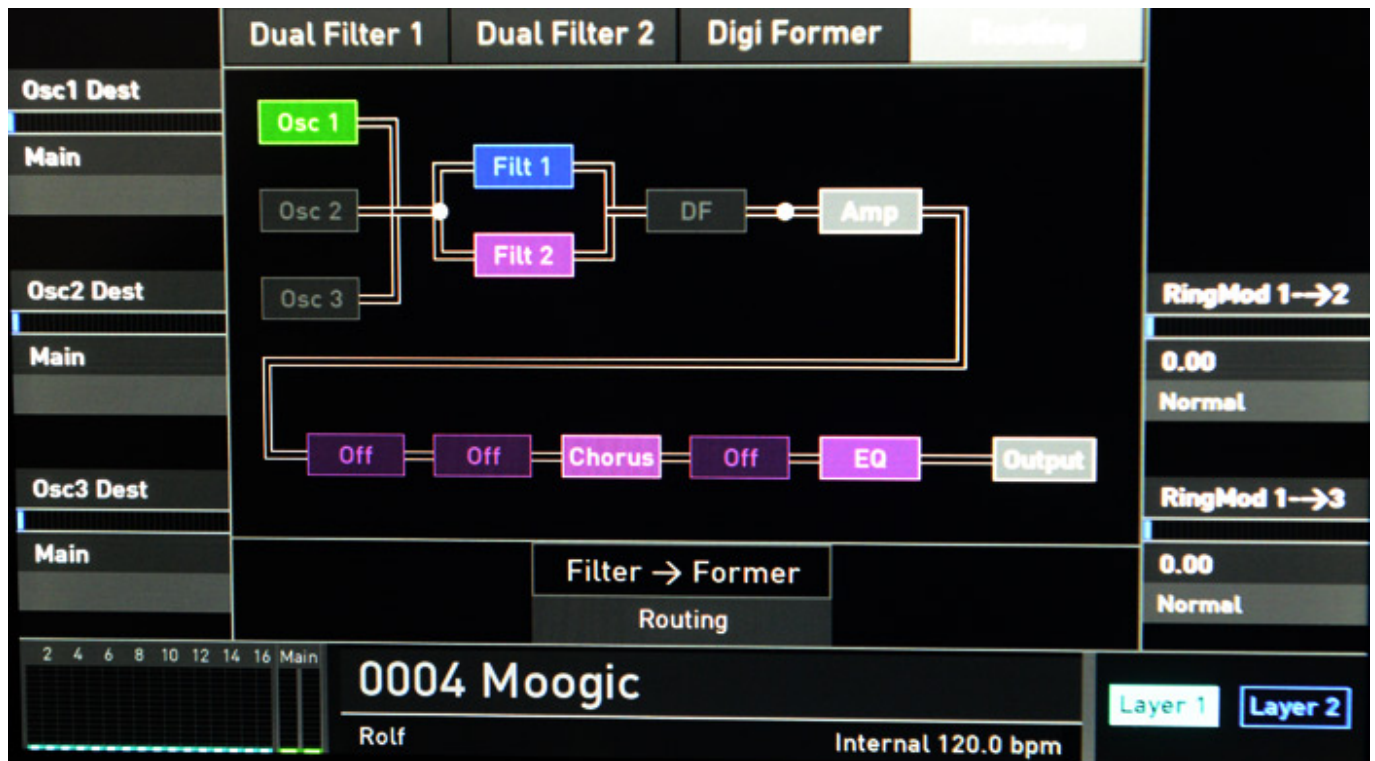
Dual Filter 1 | Dual Filter 2 | Digi Former | Routing

Osc1 Dest
Main

Osc2 Dest
Main

Osc3 Dest
Main

Osc 1
Osc 2
Osc 3
Filt 1
Filt 2
DF
Amp

Off
Off
Chorus
Off
EQ
Output

RingMod 1→2
0.00
Normal

RingMod 1→3
0.00
Normal

Filter → Former
Routing

2 4 6 8 10 12 14 16 Main

0004 Moogic
Rolf
Internal 120.0 bpm

Layer 1
Layer 2